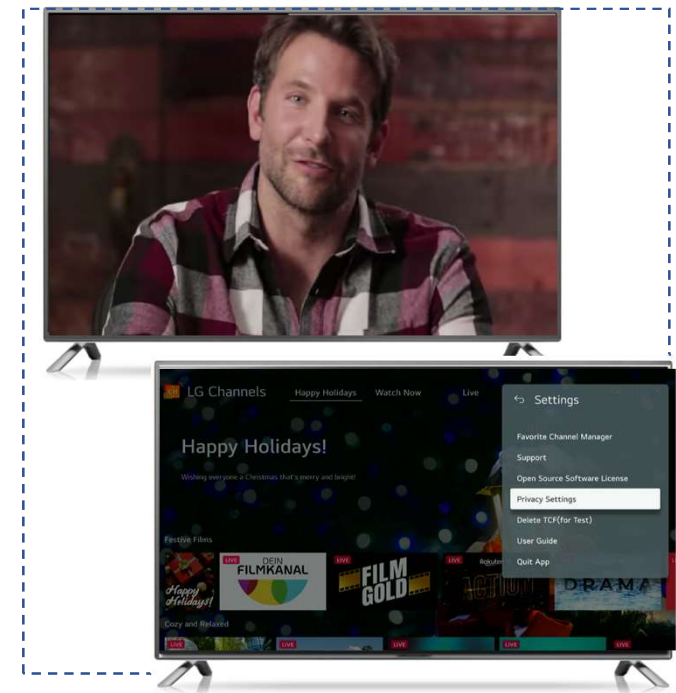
LG Channels Happy Holidays Watch Now Live

Happy Holidays!

Wishing everyone a Christmas that's merry and bright!

Festive Films

LIVE DEIN FILMKANAL

LIVE FILM GOLD

LIVE

Happy Holidays!

DRAMA

Cozy and Relaxed

LIVE LIVE LIVE LIVE LIVE

Settings

Favorite Channel Manager

Support

Open Source Software License

Privacy Settings

Delete TCF(for Test)

User Guide

Quit App